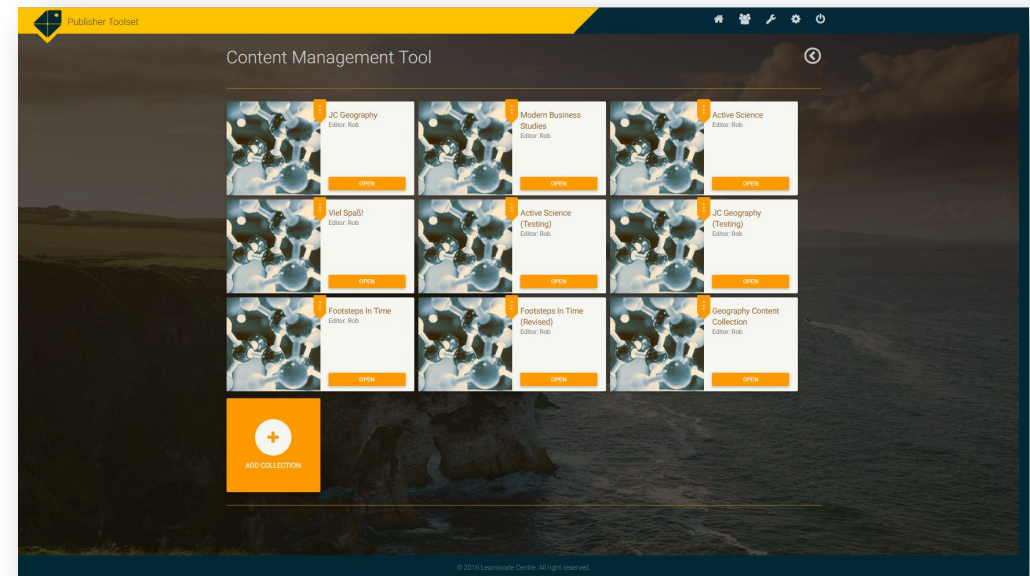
Publisher Toolset

Content Management Tool

JC Geography
Editor: Rob
OPEN

Modern Business Studies
Editor: Rob
OPEN

Active Science
Editor: Rob
OPEN

Viel Spaß!
Editor: Rob
OPEN

Active Science (Testing)
Editor: Rob
OPEN

JC Geography (Testing)
Editor: Rob
OPEN

Footsteps In Time
Editor: Rob
OPEN

Footsteps In Time (Revised)
Editor: Rob
OPEN

Geography Content Collection
Editor: Rob
OPEN

+
ADD COLLECTION

© 2016 Learnovate Centre. All right reserved.